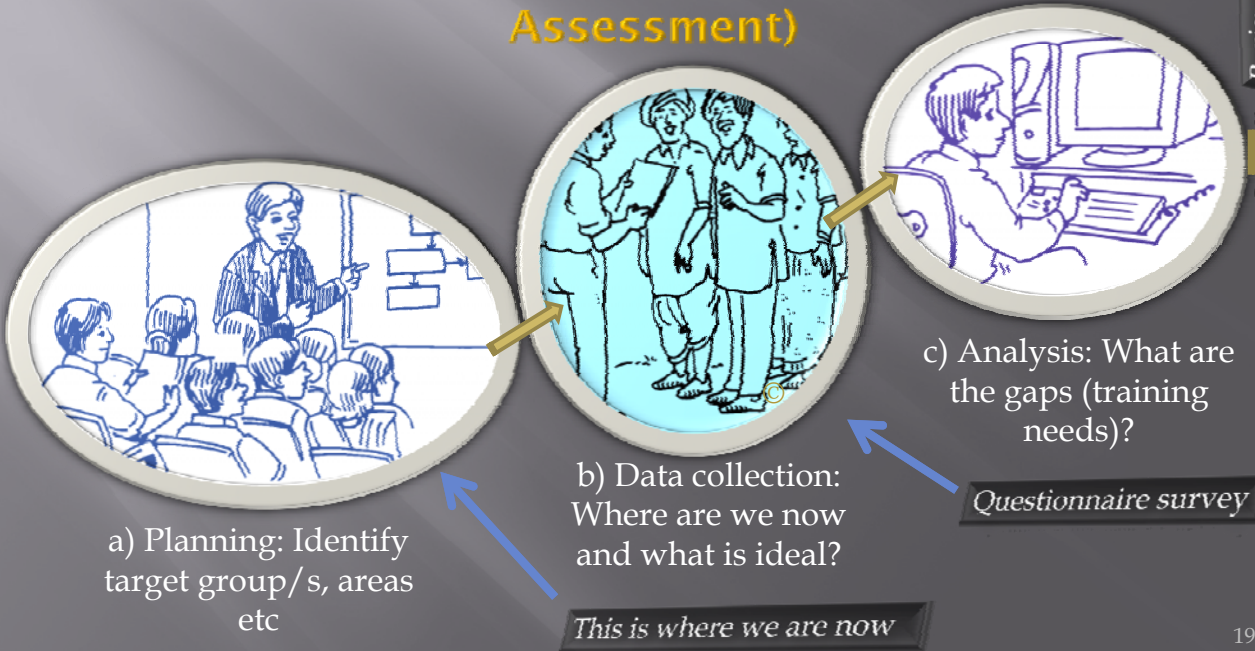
Assessment)

a) Planning: Identify target group/s, areas etc

b) Data collection: Where are we now and what is ideal?

c) Analysis: What are the gaps (training needs)?

Questionnaire survey

This is where we are now

19